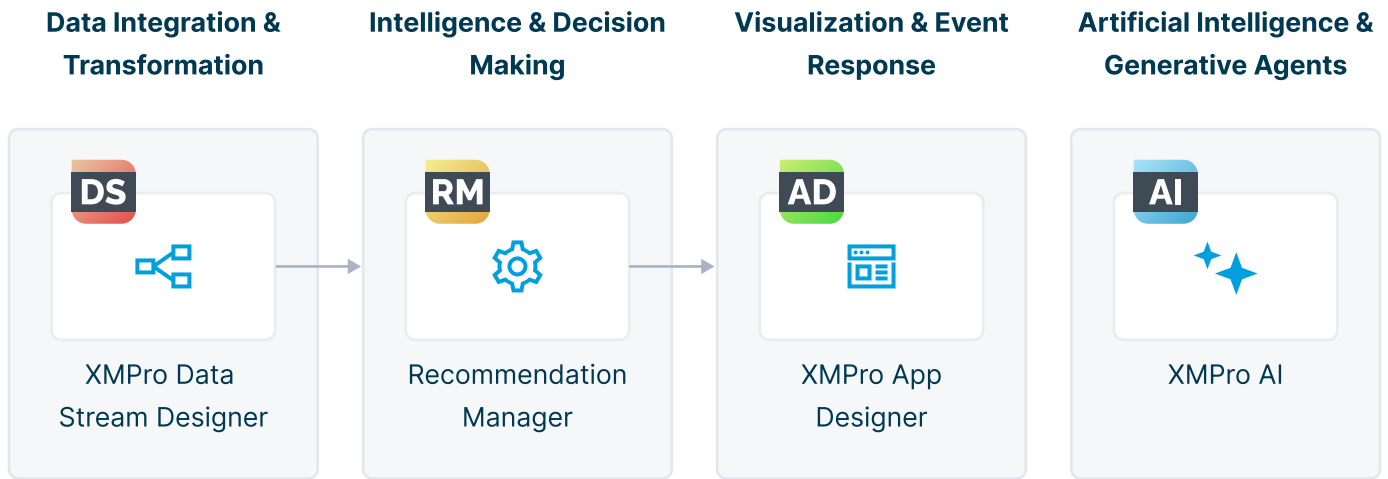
Data Integration & Transformation

DS

XMPro Data Stream Designer

Intelligence & Decision Making

RM

Recommendation Manager

Visualization & Event Response

AD

XMPro App Designer

Artificial Intelligence & Generative Agents

AI

XMPro AI